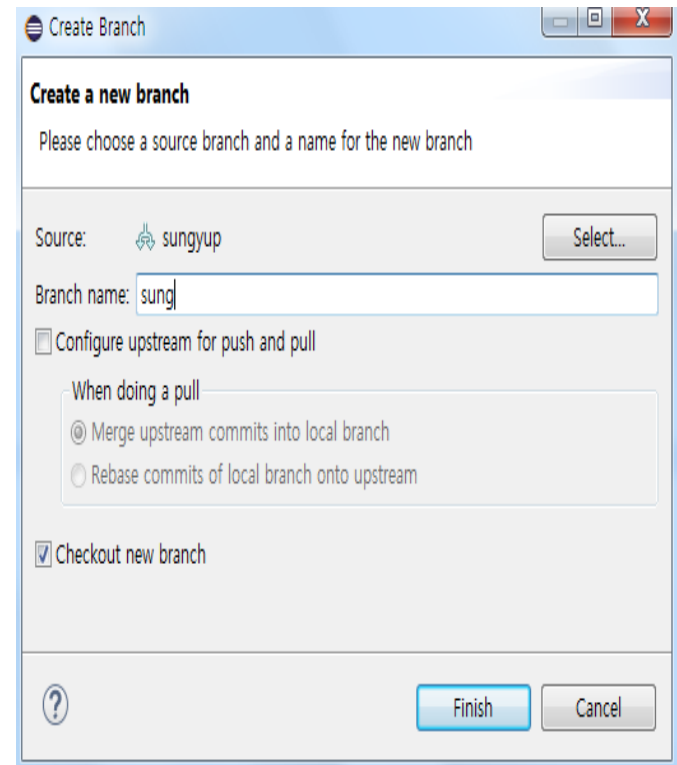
Create Branch

Create a new branch

Please choose a source branch and a name for the new branch

Source: sungyup

Select...

Branch name: sung

Configure upstream for push and pull

When doing a pull

Merge upstream commits into local branch

Rebase commits of local branch onto upstream

Checkout new branch

?

Finish

Cancel